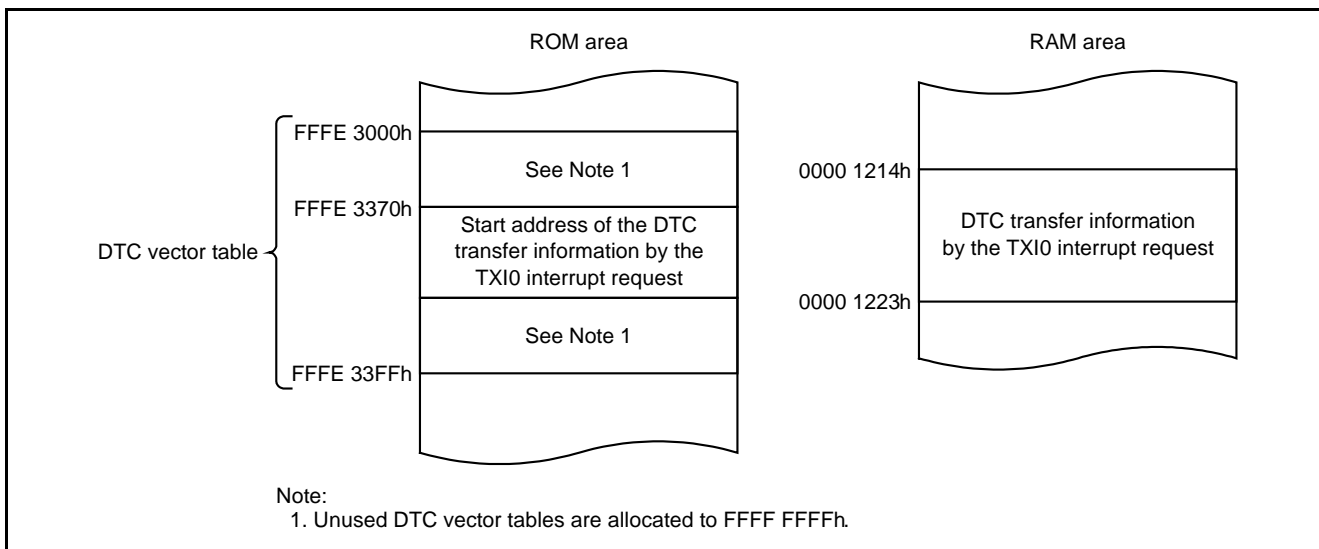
ROM area

RAM area

DTC vector table

FFFE 3000h

See Note 1

FFFE 3370h

Start address of the DTC transfer information by the TXI0 interrupt request

See Note 1

FFFE 33FFh

0000 1214h

DTC transfer information by the TXI0 interrupt request

0000 1223h

Note:
1. Unused DTC vector tables are allocated to FFFF FFFFh.